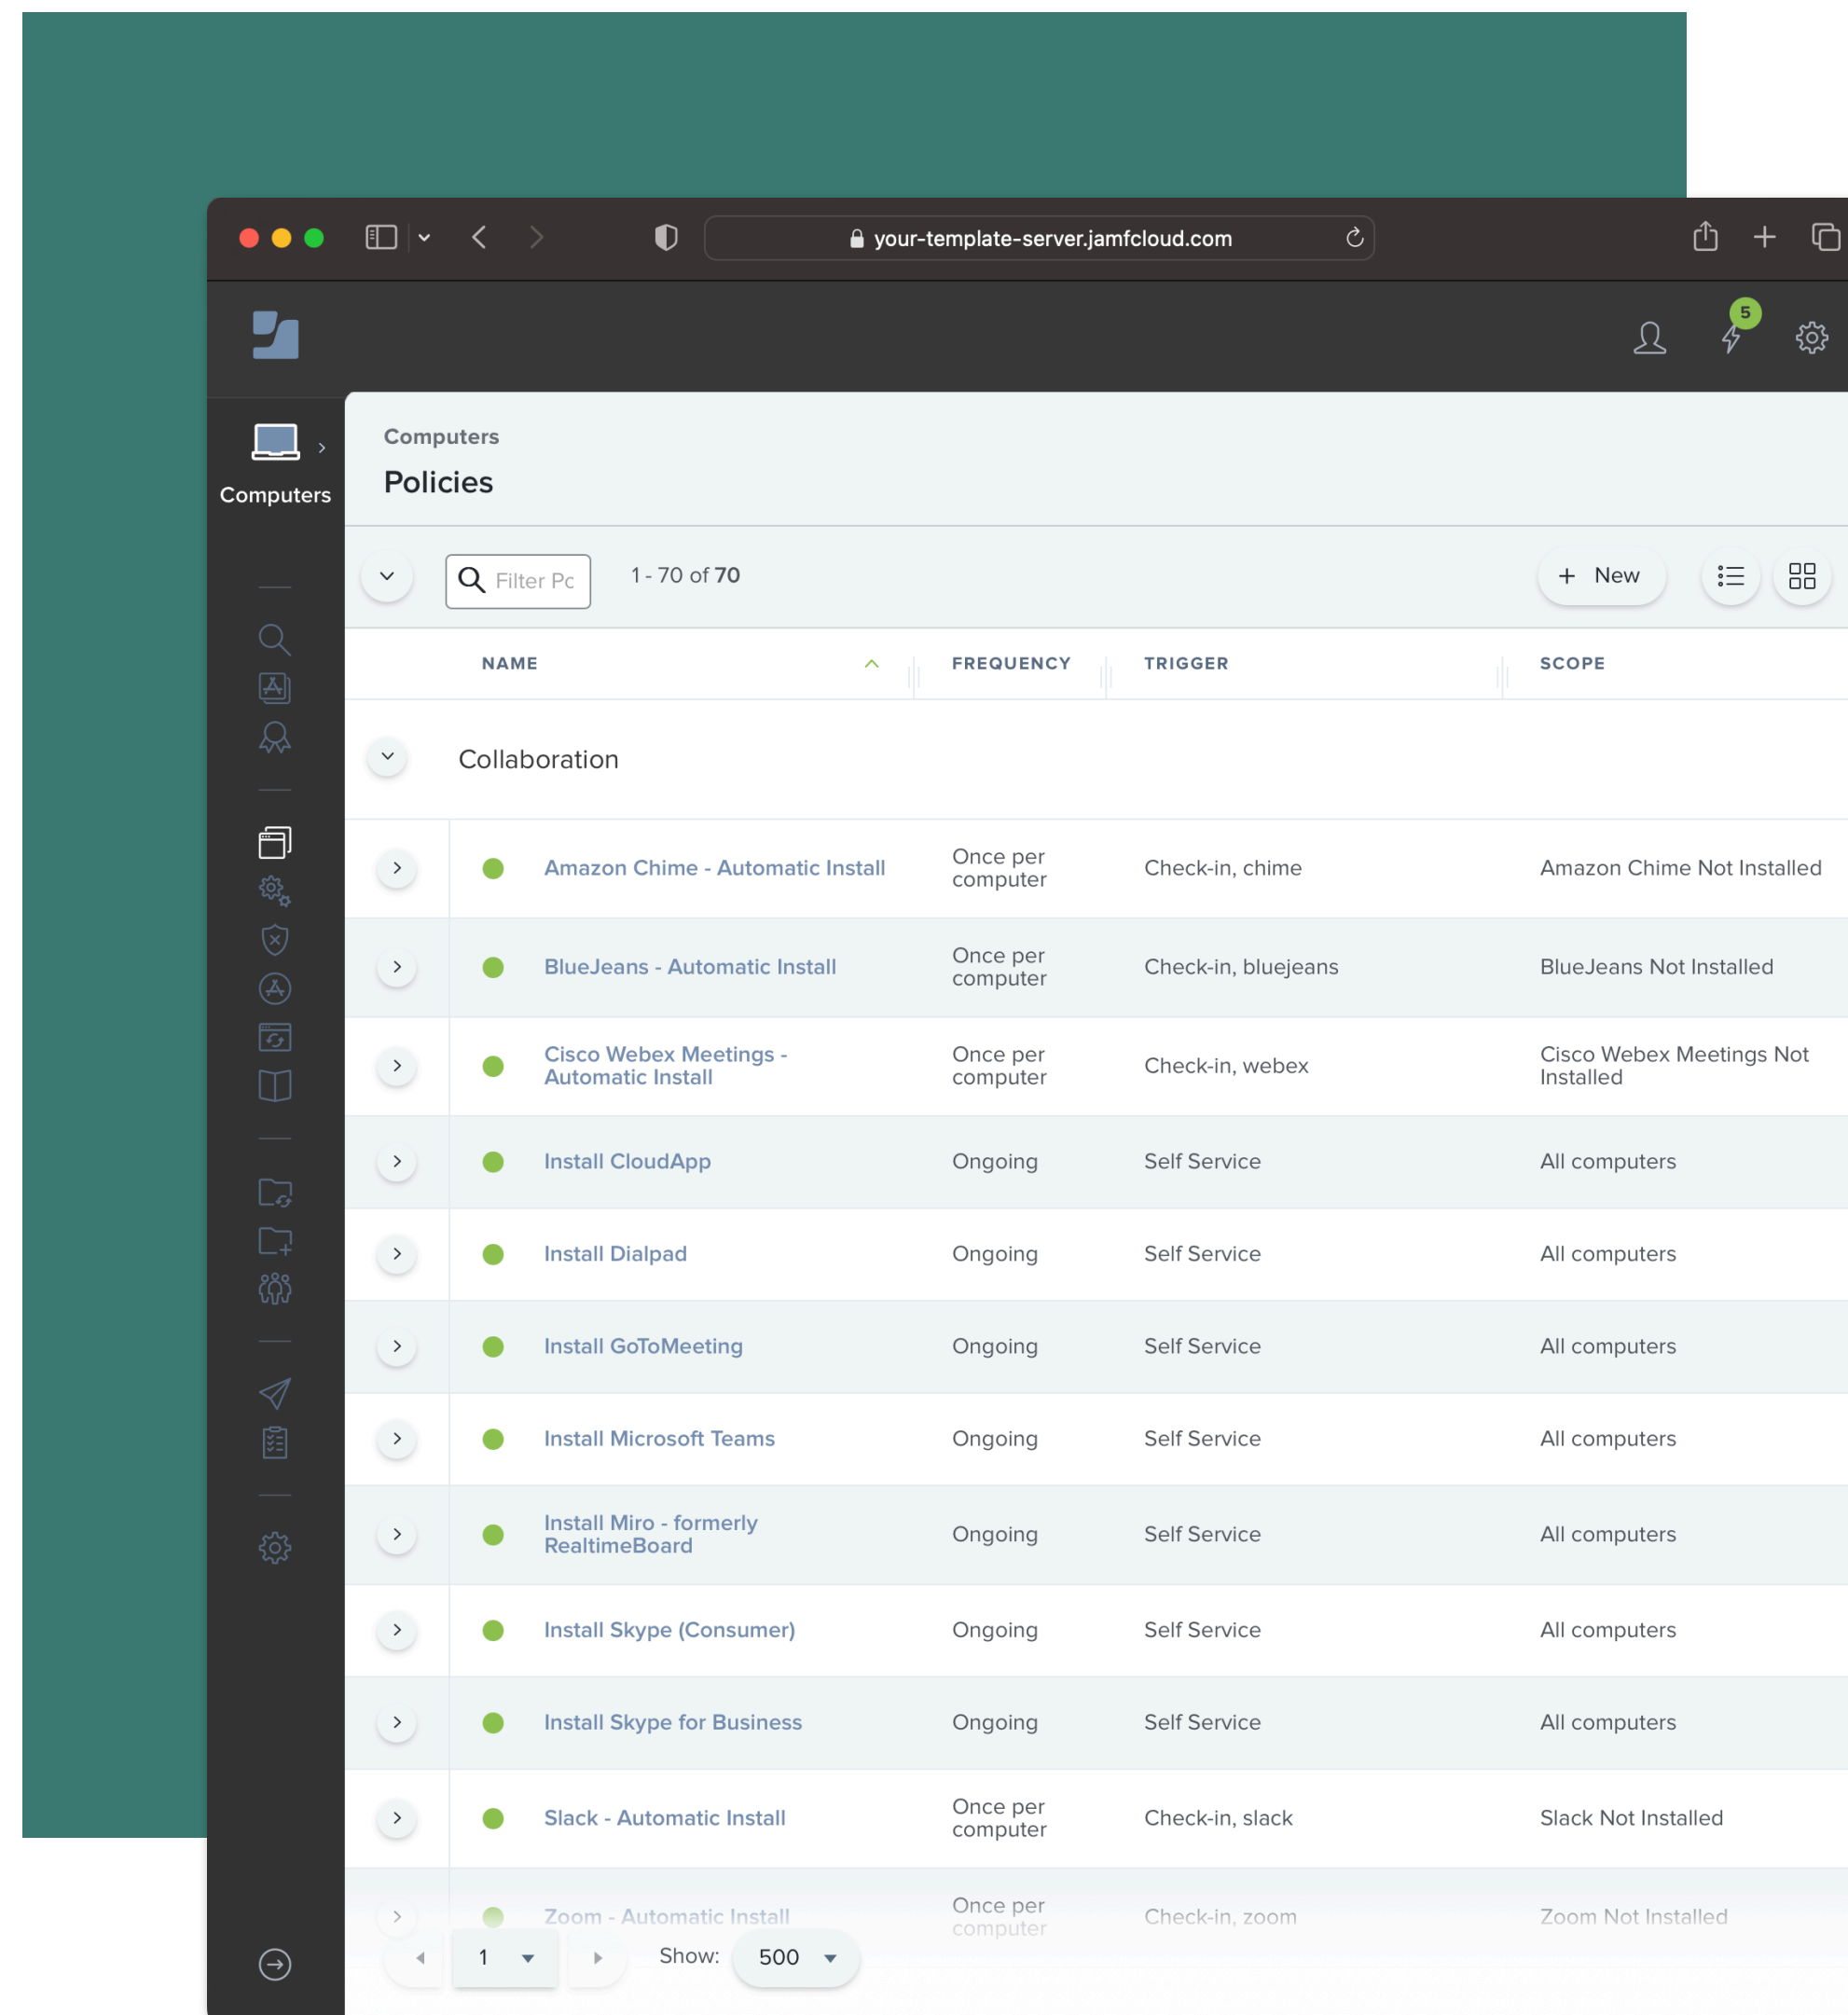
your-template-server.jamfcloud.com

5

Computers

Computers
Policies

Filter Pc
1 - 70 of 70
+ New

| NAME | FREQUENCY | TRIGGER | SCOPE |
|---|---|---|---|
| Collaboration | | | |
| Amazon Chime - Automatic Install | Once per computer | Check-in, chime | Amazon Chime Not Installed |
| BlueJeans - Automatic Install | Once per computer | Check-in, bluejeans | BlueJeans Not Installed |
| Cisco Webex Meetings - Automatic Install | Once per computer | Check-in, webex | Cisco Webex Meetings Not Installed |
| Install CloudApp | Ongoing | Self Service | All computers |
| Install Dialpad | Ongoing | Self Service | All computers |
| Install GoToMeeting | Ongoing | Self Service | All computers |
| Install Microsoft Teams | Ongoing | Self Service | All computers |
| Install Miro - formerly RealtimeBoard | Ongoing | Self Service | All computers |
| Install Skype (Consumer) | Ongoing | Self Service | All computers |
| Install Skype for Business | Ongoing | Self Service | All computers |
| Slack - Automatic Install | Once per computer | Check-in, slack | Slack Not Installed |
| Zoom - Automatic Install | Once per computer | Check-in, zoom | Zoom Not Installed |

1 Show: 500